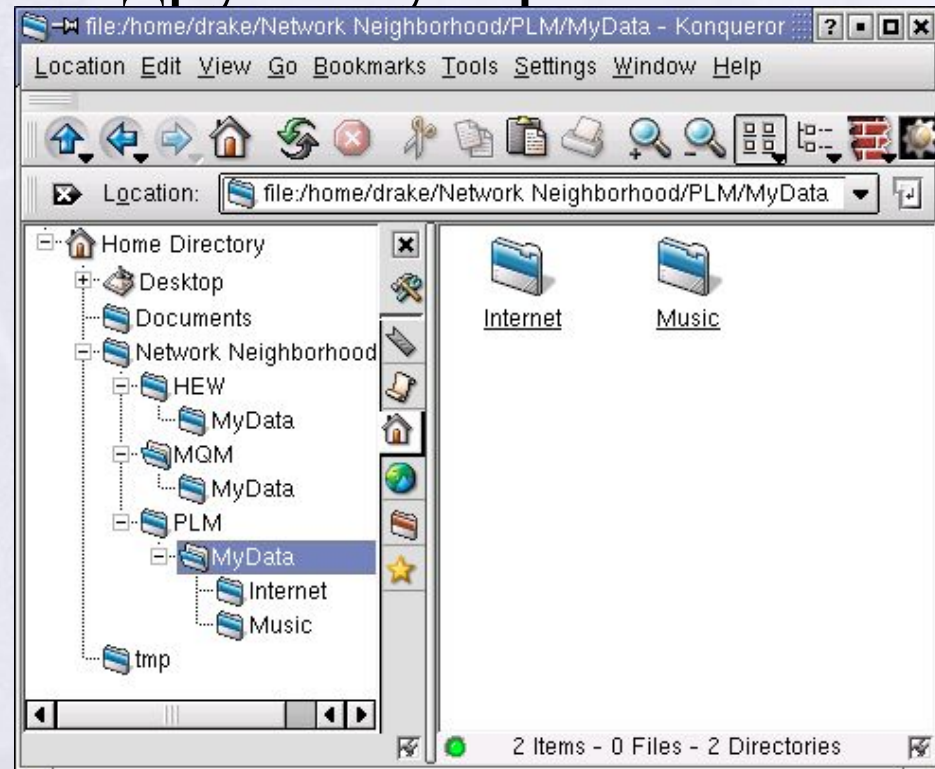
file:/home/drake/Network Neighborhood/PLM/MyData - Konqueror

Location Edit View Go Bookmarks Tools Settings Window Help

Location: file:/home/drake/Network Neighborhood/PLM/MyData

Home Directory
Desktop
Documents
Network Neighborhood
HEW
MyData
MQM
MyData
PLM
MyData
Internet
Music
tmp

Internet
Music

2 Items - 0 Files - 2 Directories